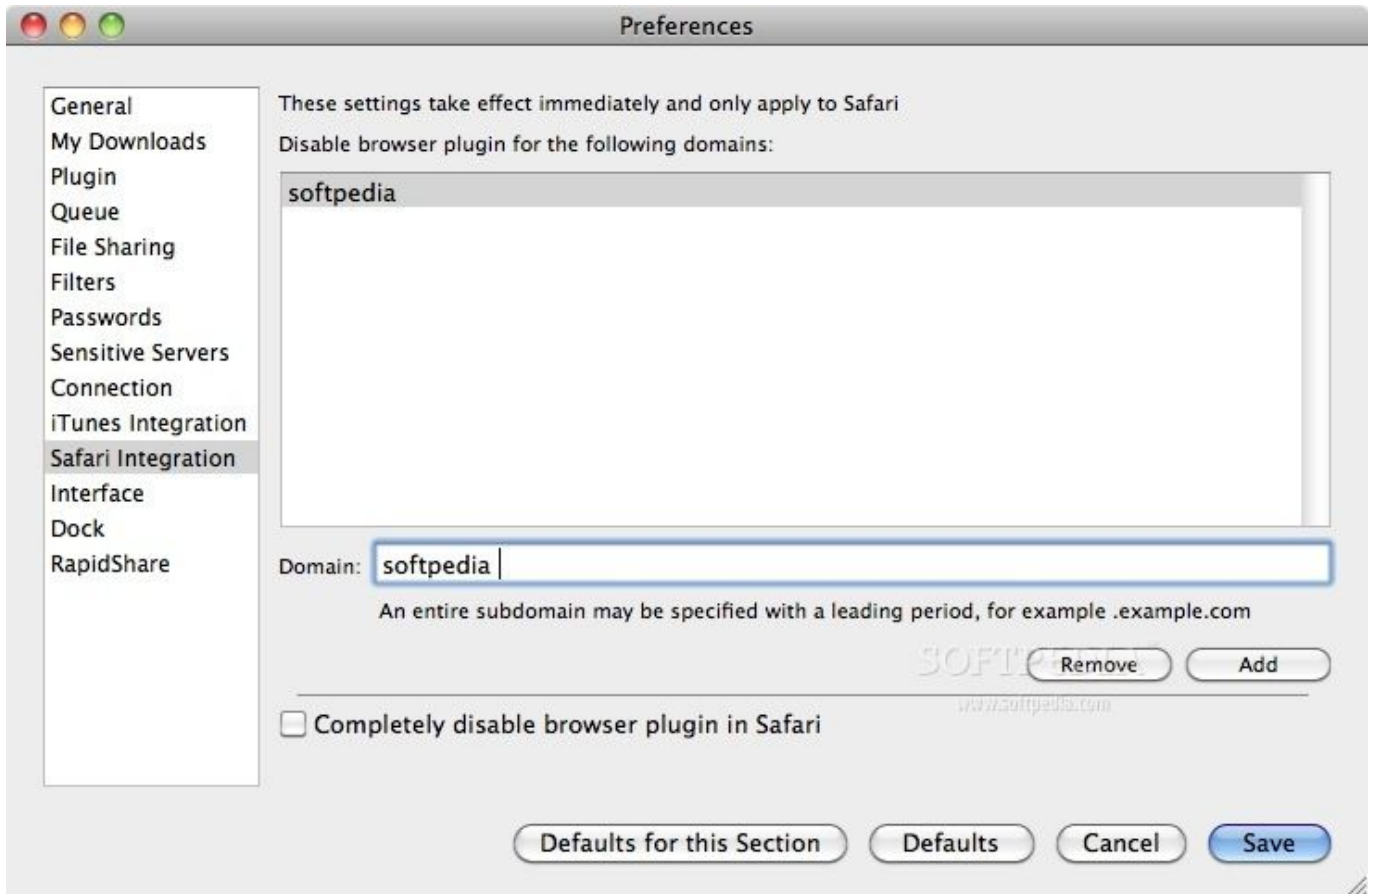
Preferences

General
My Downloads
Plugin
Queue
File Sharing
Filters
Passwords
Sensitive Servers
Connection
iTunes Integration
Safari Integration
Interface
Dock
RapidShare

These settings take effect immediately and only apply to Safari

Disable browser plugin for the following domains:

softpedia

Domain: softpedia

An entire subdomain may be specified with a leading period, for example .example.com

SOFTPEDIA
www.softpedia.com

Remove Add

Completely disable browser plugin in Safari

Defaults for this Section Defaults Cancel Save